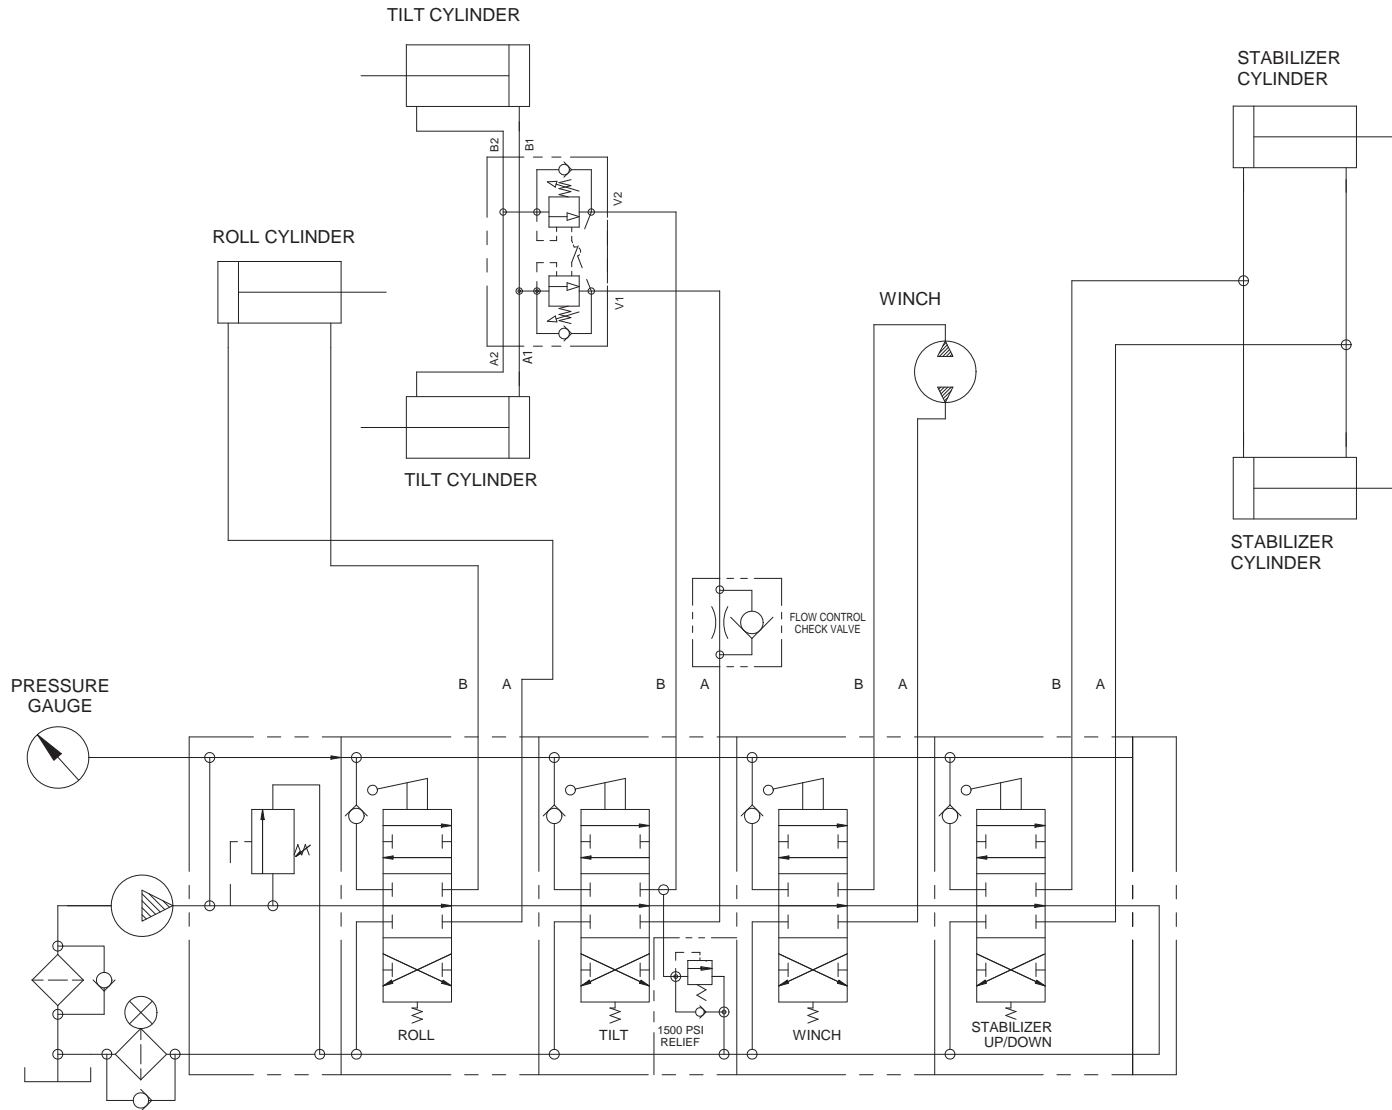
TILT CYLINDER

B2
B1
V2
V1
A2
A1

ROLL CYLINDER

TILT CYLINDER

WINCH

STABILIZER CYLINDER

STABILIZER CYLINDER

FLOW CONTROL CHECK VALVE

PRESSURE GAUGE

B
A
B
A
B
A
B
A

ROLL
TILT
1500 PSI RELIEF
WINCH
STABILIZER UP/DOWN